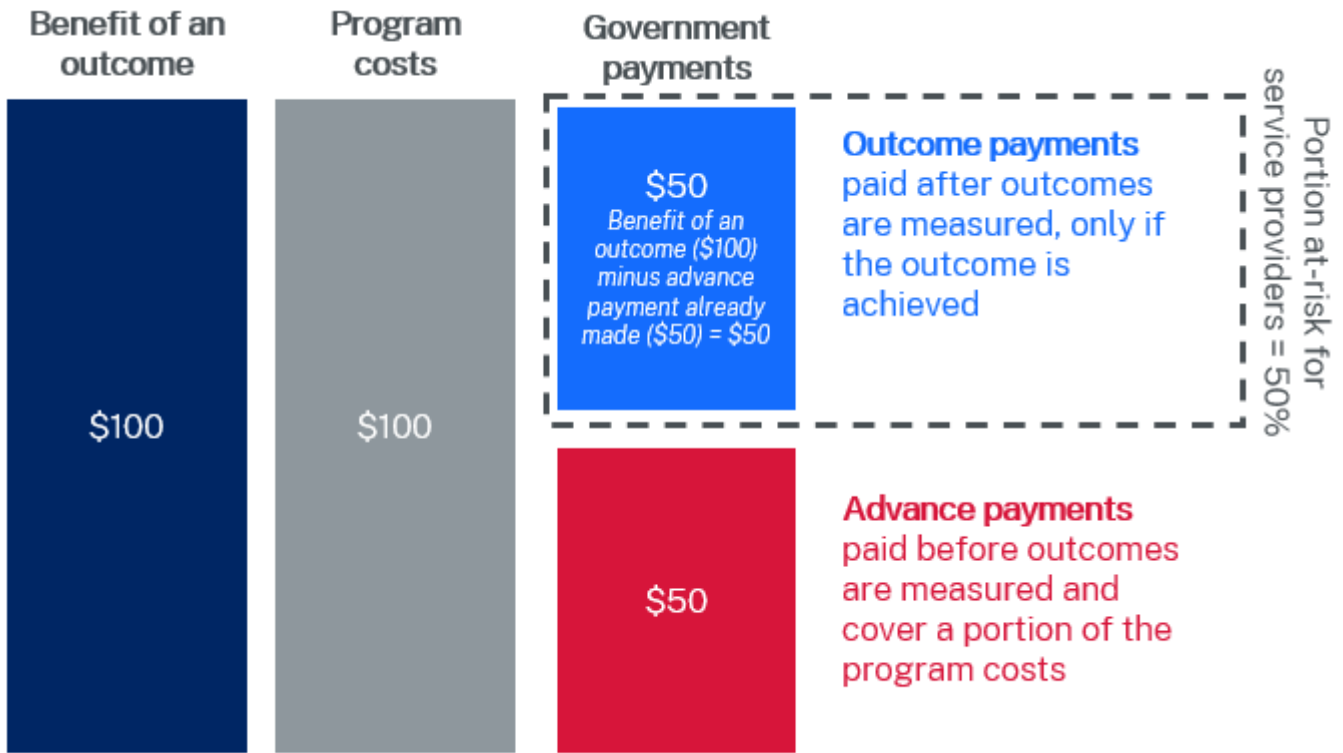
Benefit of an outcome

Program costs

Government payments

$100

$100

$50
Benefit of an outcome ($100) minus advance payment already made ($50) = $50

Outcome payments paid after outcomes are measured, only if the outcome is achieved

Portion at-risk for service providers = 50%

$50

Advance payments paid before outcomes are measured and cover a portion of the program costs